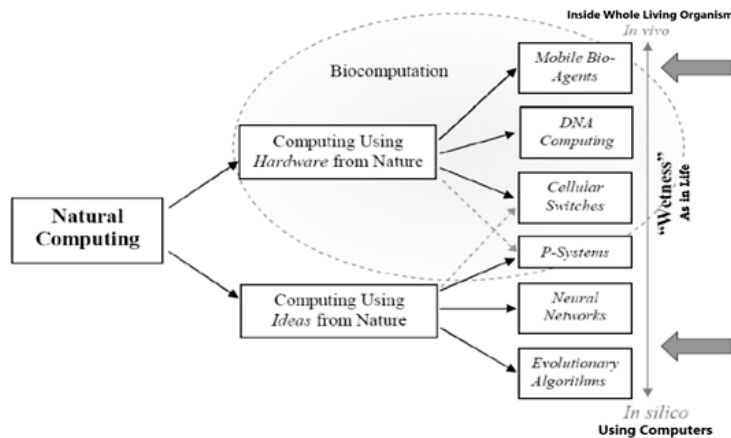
Inside Whole Living Organism
In vivo

Biocomputation

Natural Computing

Computing Using Hardware from Nature

Computing Using Ideas from Nature

Mobile Bio-Agents

DNA Computing

Cellular Switches

P-Systems

Neural Networks

Evolutionary Algorithms

"Wetness"
As in Life

In silico
Using Computers